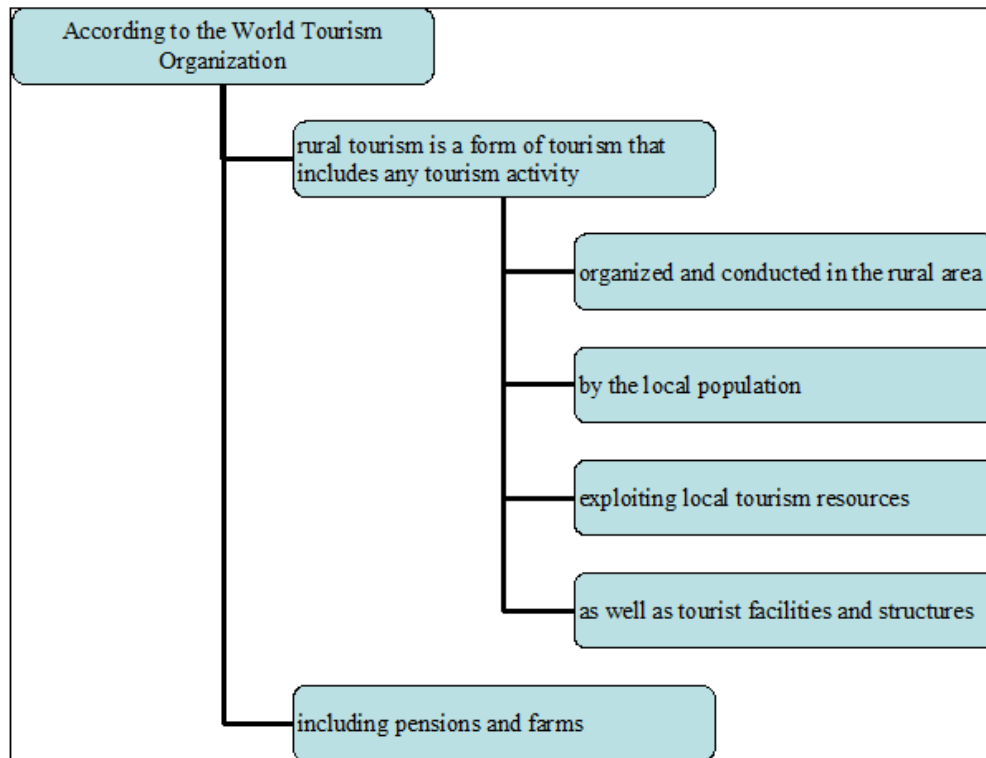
According to the World Tourism Organization

rural tourism is a form of tourism that includes any tourism activity

organized and conducted in the rural area

by the local population

exploiting local tourism resources

as well as tourist facilities and structures

including pensions and farms